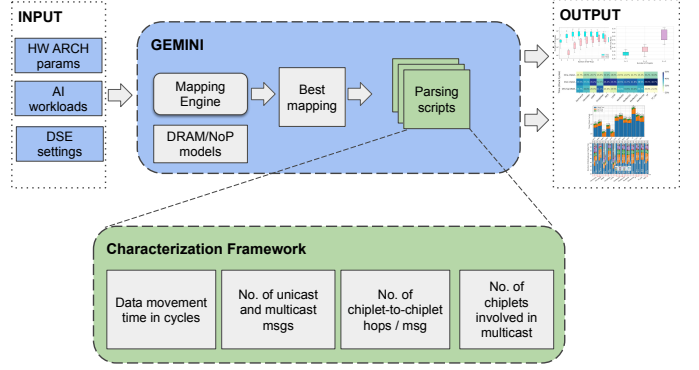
INPUT

HW ARCH params

AI workloads

DSE settings

GEMINI

Mapping Engine

Best mapping

DRAM/NoP models

Parsing scripts

OUTPUT

Characterization Framework

Data movement time in cycles

No. of unicast and multicast msgs

No. of chiplet-to-chiplet hops / msg

No. of chiplets involved in multicast